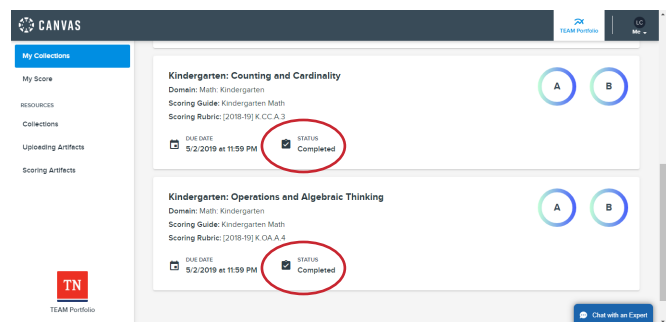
CANVAS

TEAM Portfolio

LC
Me

My Collections

My Score

RESOURCES

Collections

Uploading Artifacts

Scoring Artifacts

TN
TEAM Portfolio

Kindergarten: Counting and Cardinality
Domain: Math: Kindergarten
Scoring Guide: Kindergarten Math
Scoring Rubric: [2018-19] K.CC.A.3

A B

DUE DATE
5/2/2019 at 11:59 PM

STATUS
Completed

Kindergarten: Operations and Algebraic Thinking
Domain: Math: Kindergarten
Scoring Guide: Kindergarten Math
Scoring Rubric: [2018-19] K.OA.A.4

A B

DUE DATE
5/2/2019 at 11:59 PM

STATUS
Completed

Chat with an Expert